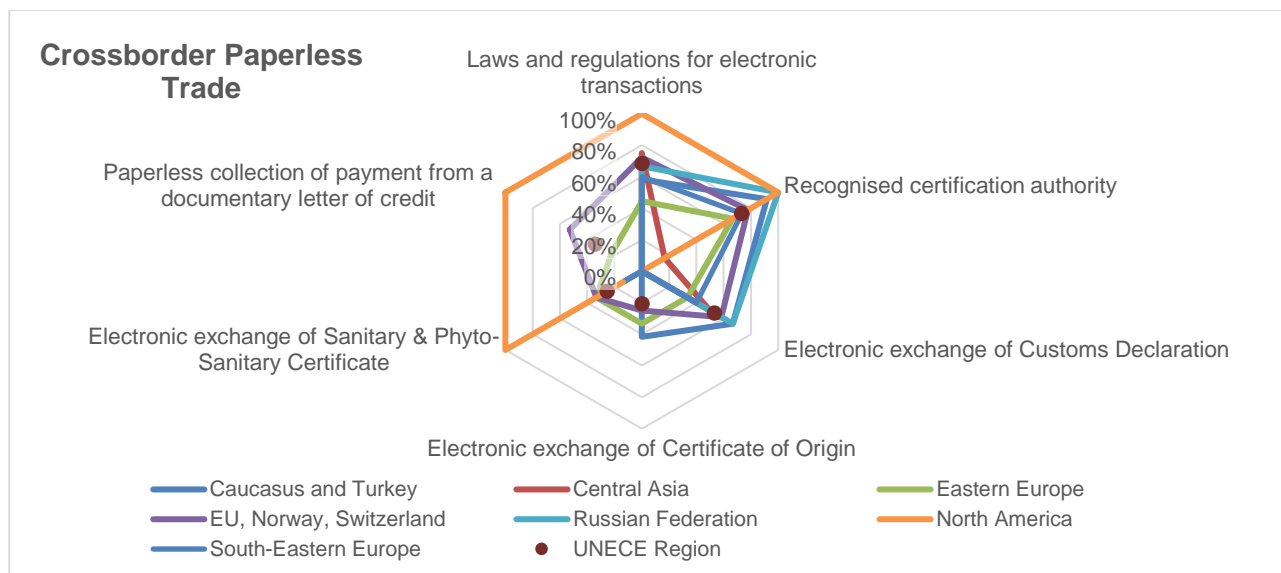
Crossborder Paperless Trade

Laws and regulations for electronic transactions

100%
80%
60%
40%
20%
0%

Recognised certification authority

Electronic exchange of Customs Declaration

Electronic exchange of Certificate of Origin

Electronic exchange of Sanitary & Phyto-Sanitary Certificate

Paperless collection of payment from a documentary letter of credit

Caucasus and Turkey
Central Asia
Eastern Europe
EU, Norway, Switzerland
Russian Federation
North America
South-Eastern Europe
UNECE Region